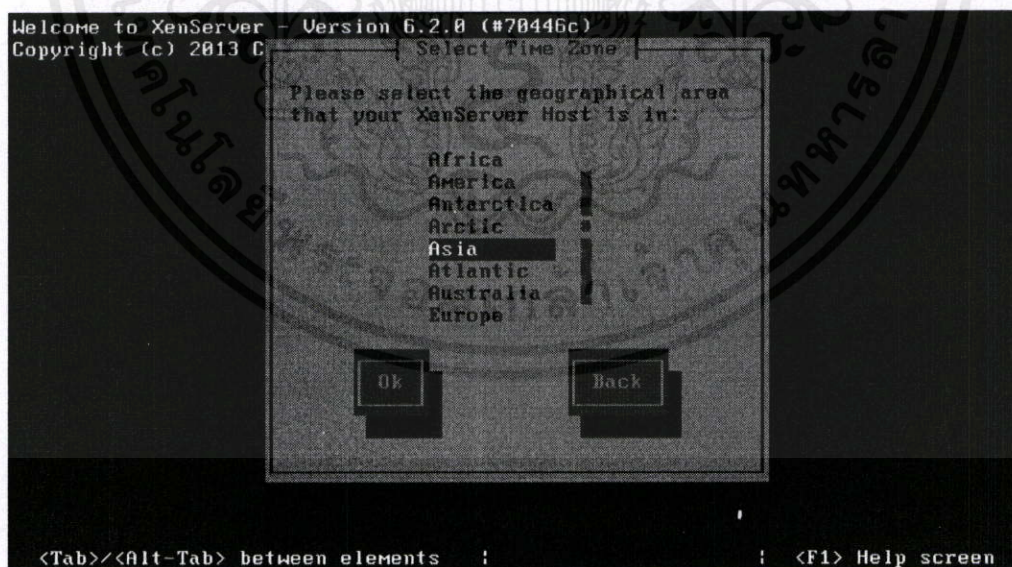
Welcome to XenServer - Version 6.2.0 (#70446c)
Copyright (c) 2013 C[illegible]

Select Time Zone

Please select the geographical area that your XenServer Host is in:

Africa
America
Antarctica
Arctic
Asia
Atlantic
Australia
Europe

Ok

Back

<Tab>/<Alt-Tab> between elements | | <F1> Help screen